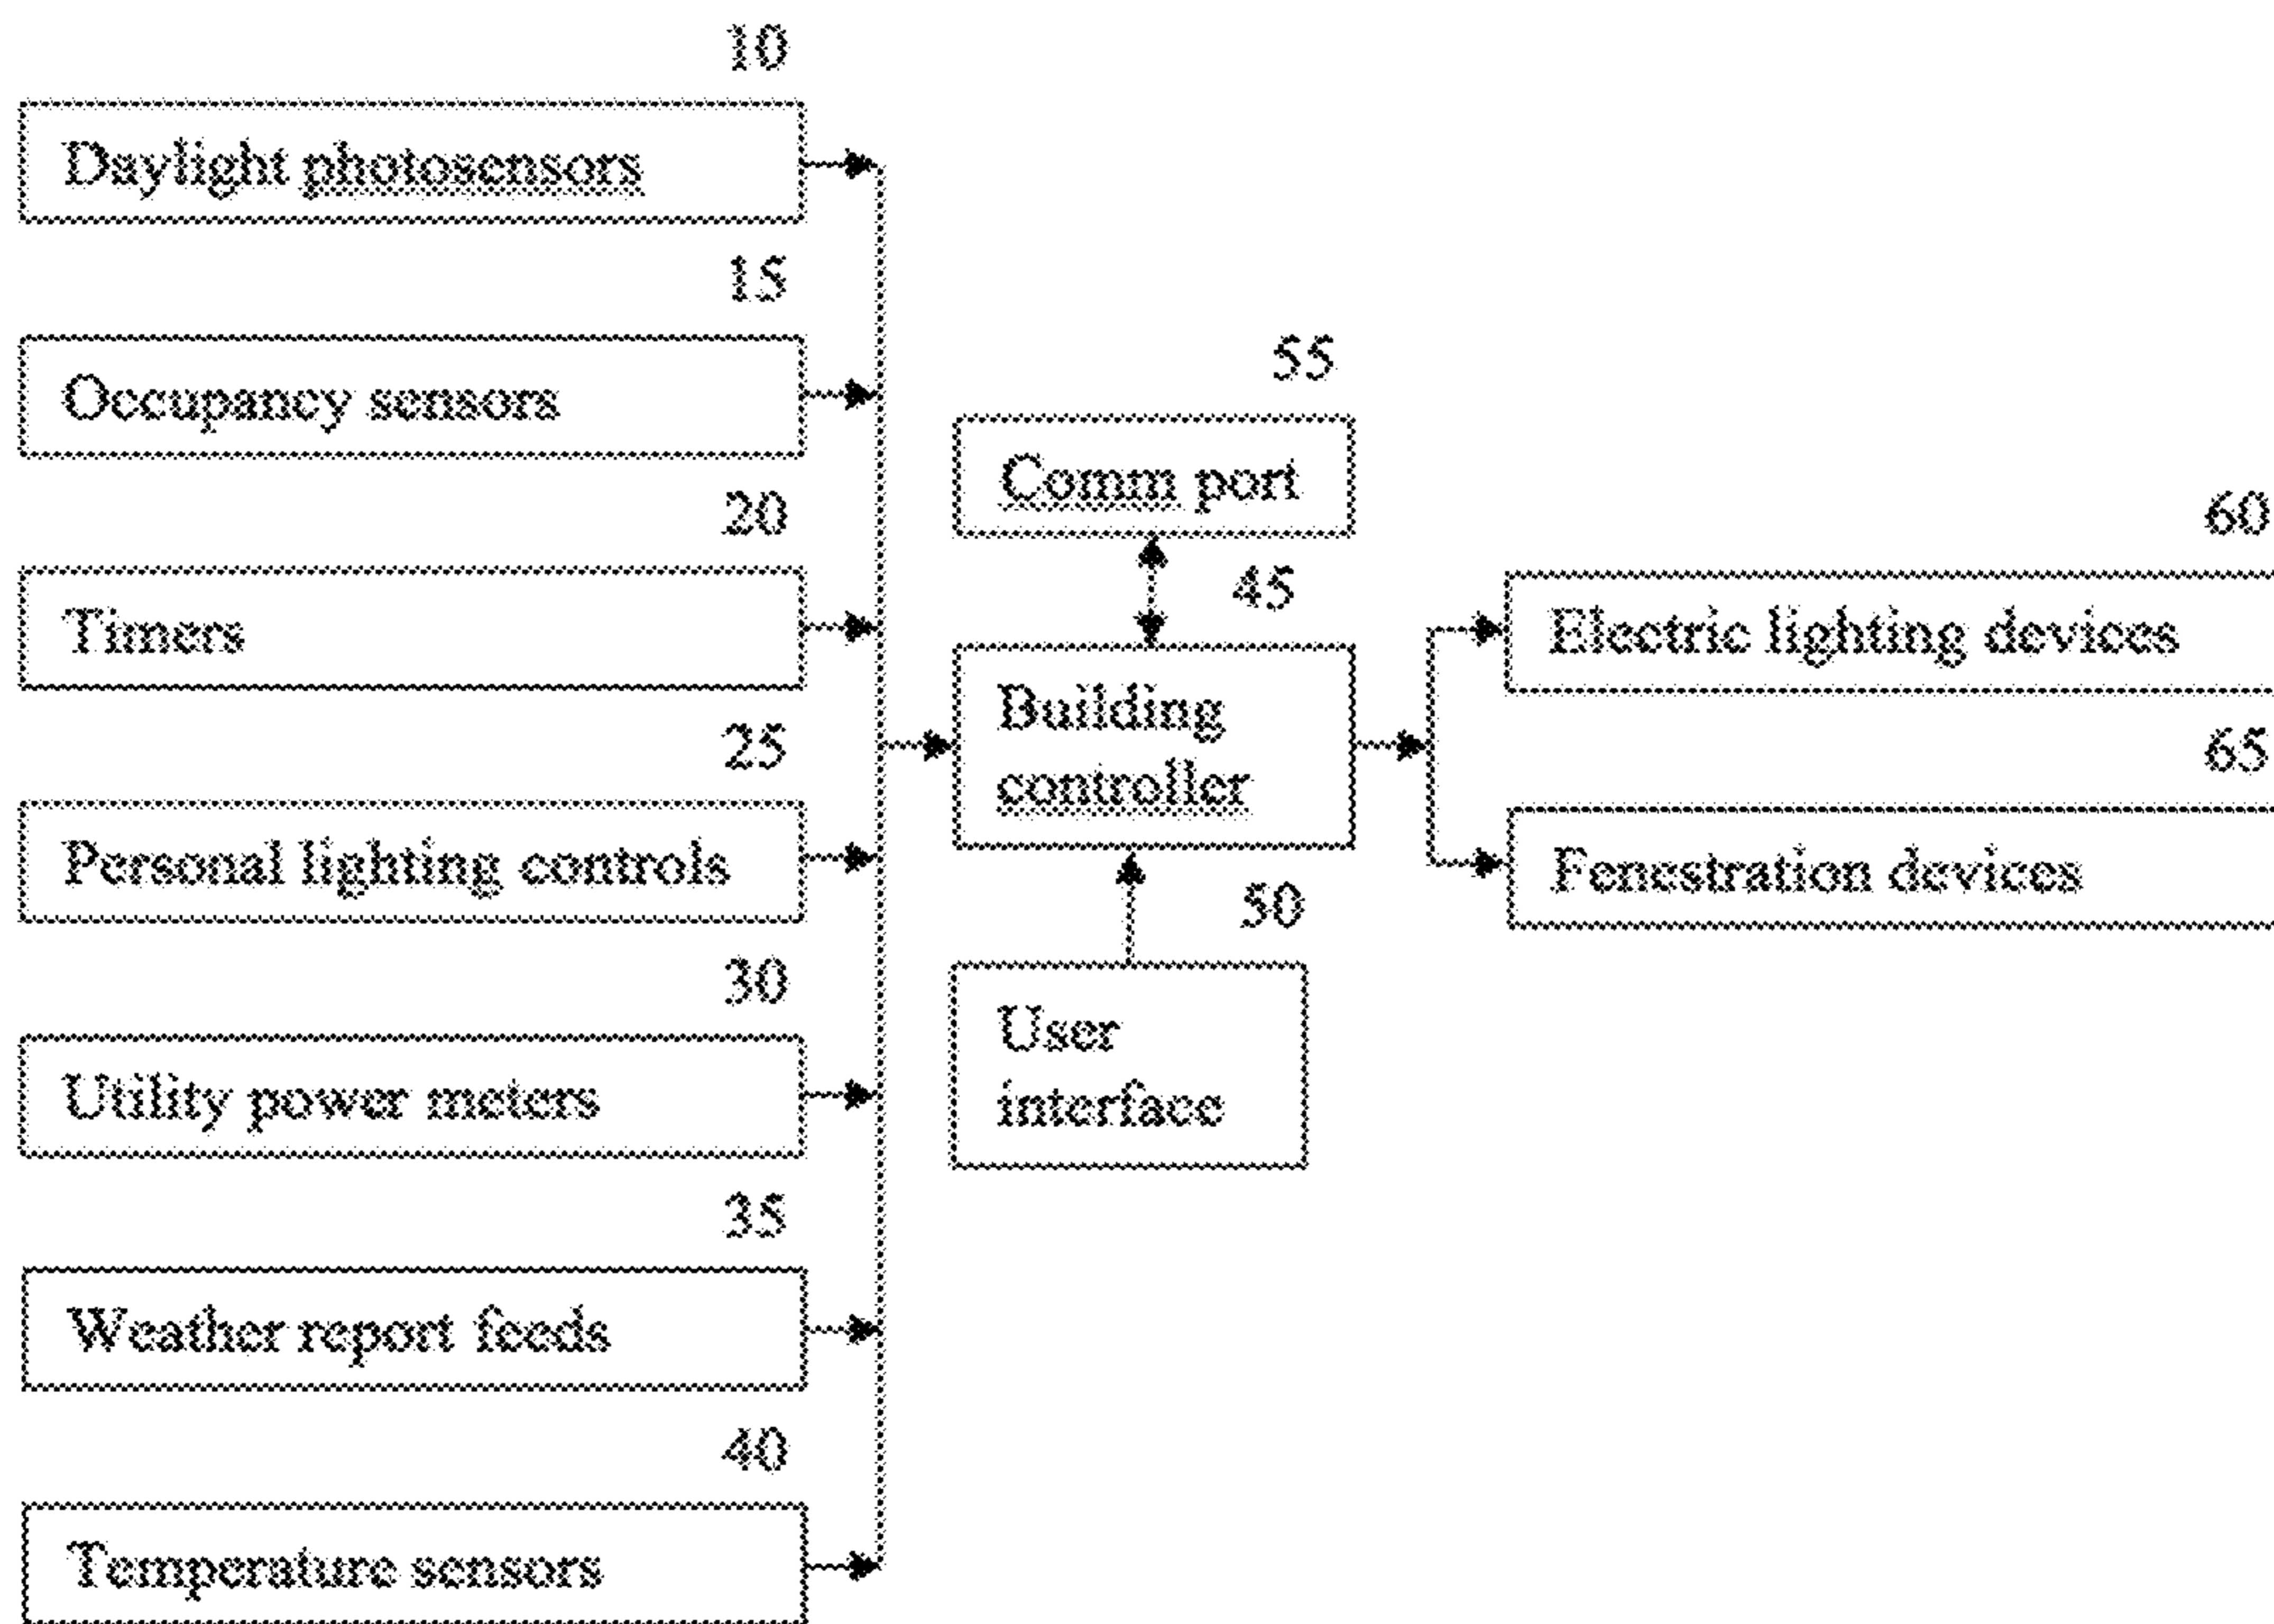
10
Daylight photosensors
15
Occupancy sensors
20
Timers
25
Personal lighting controls
30
Utility power meters
35
Weather report feeds
40
Temperature sensors

55
Comm port
45
Building controller
50
User interface

60
Electric lighting devices
65
Fenestration devices